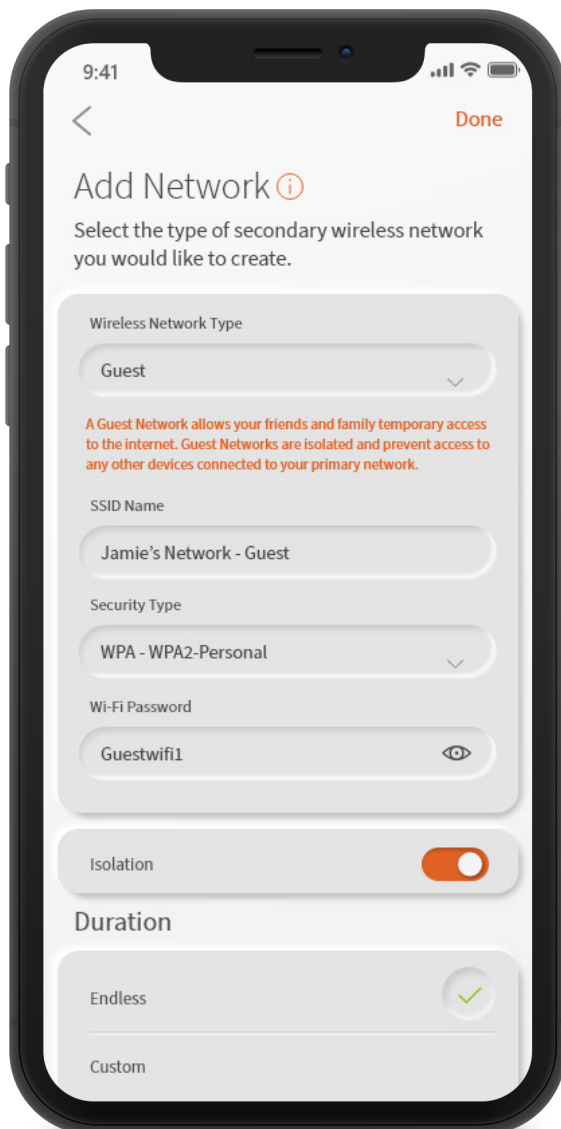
9:41

Done

Add Network

Select the type of secondary wireless network you would like to create.

Wireless Network Type

Guest

A Guest Network allows your friends and family temporary access to the internet. Guest Networks are isolated and prevent access to any other devices connected to your primary network.

SSID Name

Jamie's Network - Guest

Security Type

WPA - WPA2-Personal

Wi-Fi Password

Guestwifi1

Isolation

Duration

Endless

Custom